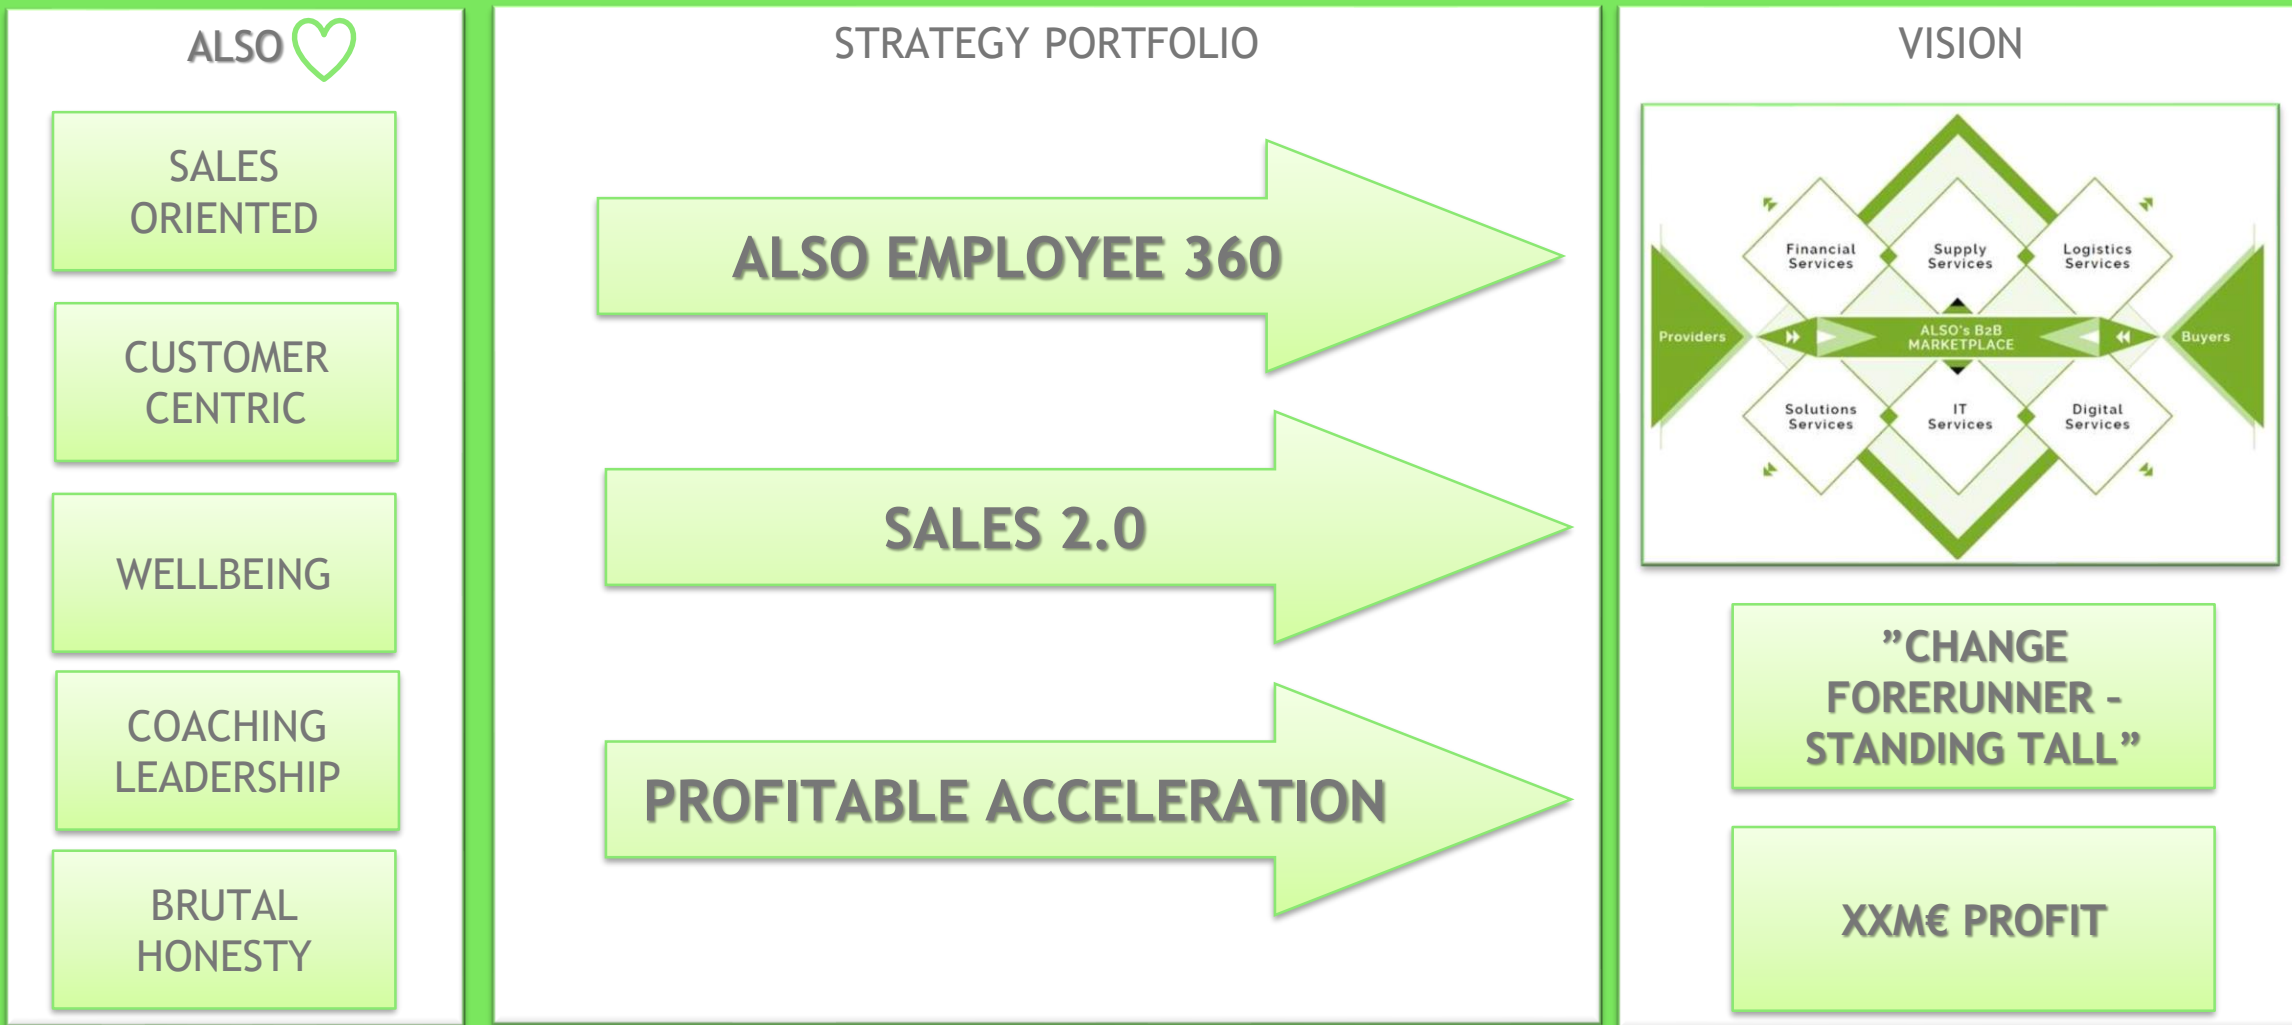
ALSO

SALES ORIENTED

CUSTOMER CENTRIC

WELLBEING

COACHING LEADERSHIP

BRUTAL HONESTY

STRATEGY PORTFOLIO

ALSO EMPLOYEE 360

SALES 2.0

PROFITABLE ACCELERATION

VISION

Financial Services

Supply Services

Logistics Services

Providers

ALSO's B2B MARKETPLACE

Buyers

Solutions Services

IT Services

Digital Services

"CHANGE FORERUNNER - STANDING TALL"

XXM€ PROFIT